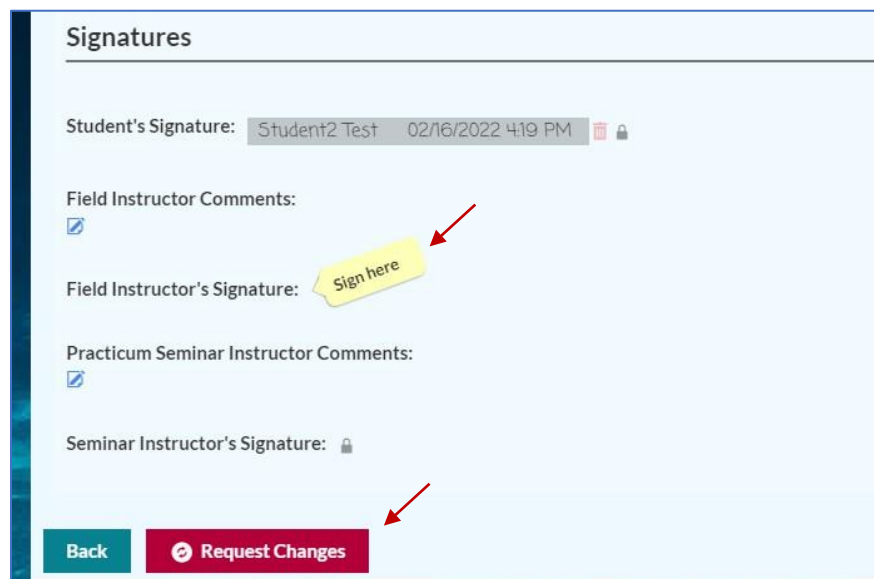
Signatures

Student's Signature: Student2 Test 02/16/2022 4:19 PM

Field Instructor Comments:

Field Instructor's Signature: Sign here

Practicum Seminar Instructor Comments:

Seminar Instructor's Signature:

Back

Request Changes